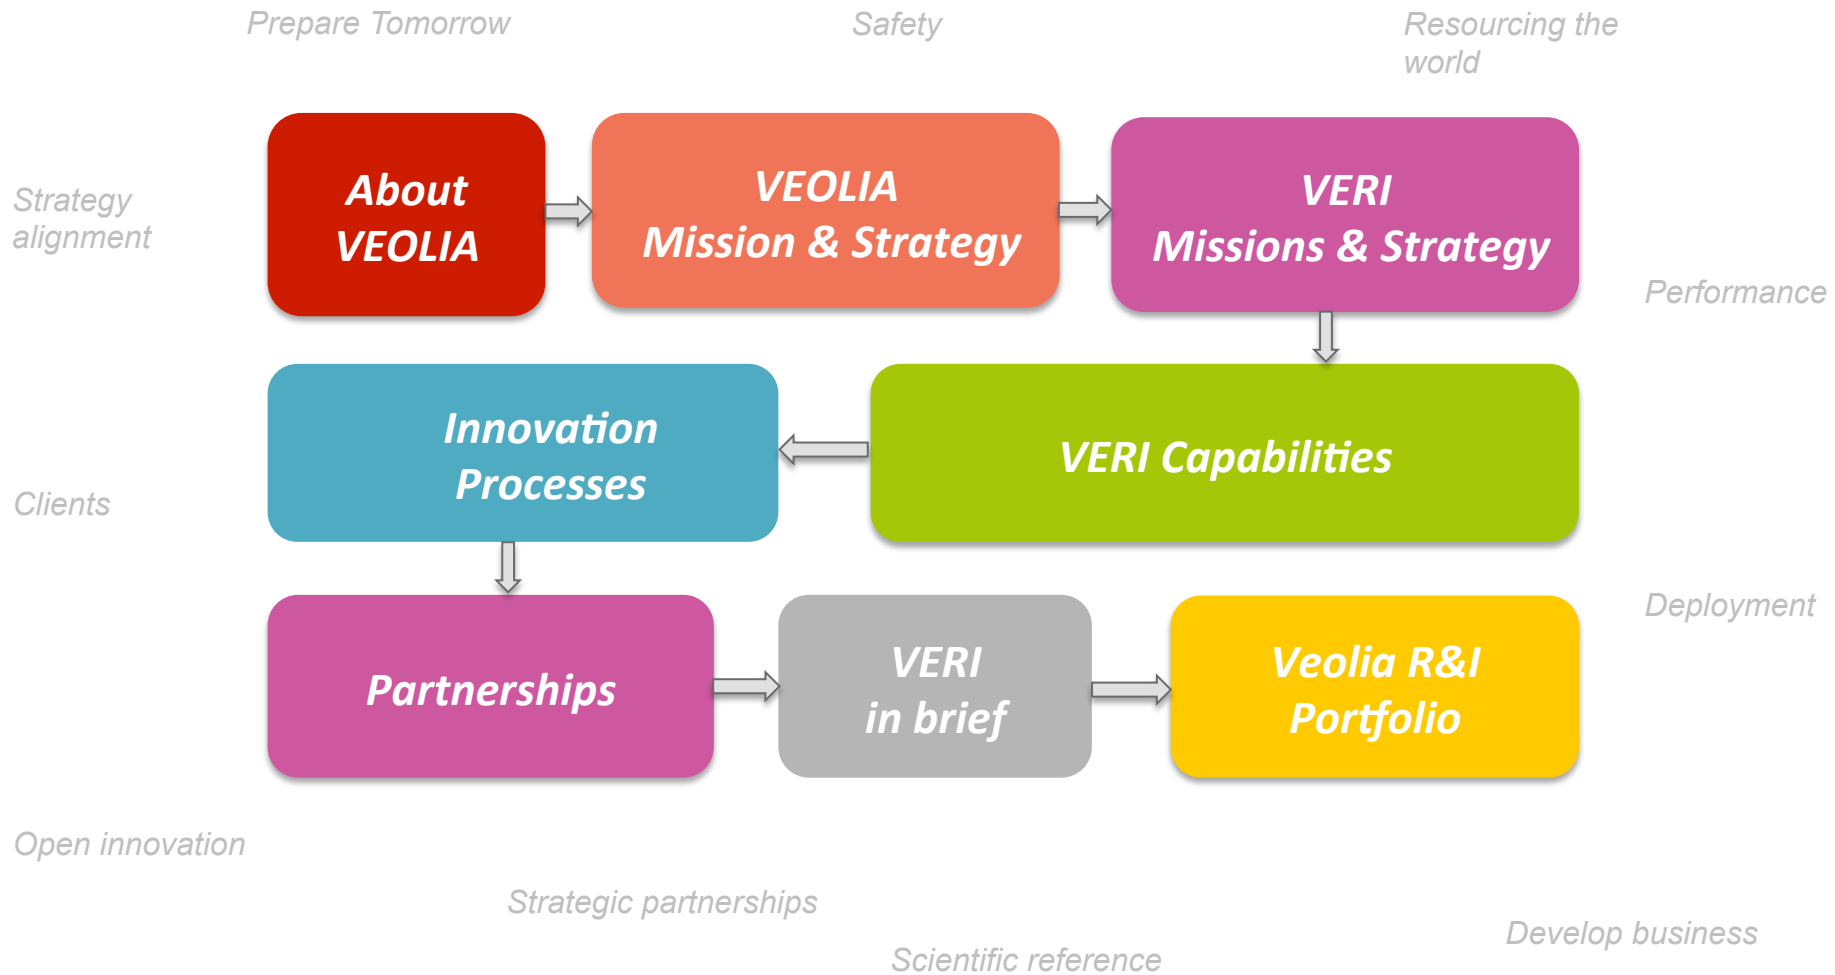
Prepare Tomorrow

Safety

Resourcing the world

Strategy alignment

About VEOLIA

VEOLIA Mission & Strategy

VERI Missions & Strategy

Performance

Innovation Processes

VERI Capabilities

Clients

Partnerships

VERI in brief

Veolia R&I Portfolio

Deployment

Open innovation

Strategic partnerships

Scientific reference

Develop business